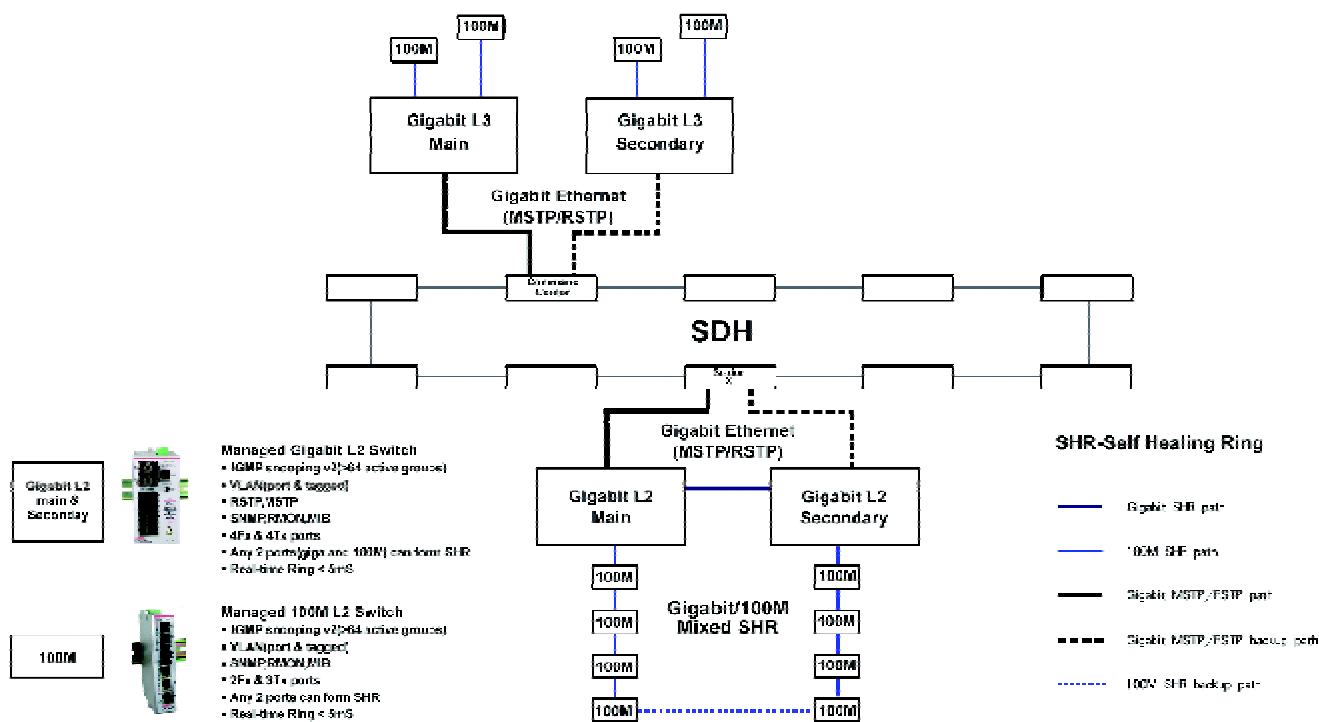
100M

100M

100M

100M

Gigabit L3 Main

Gigabit L3 Secondary

Gigabit Ethernet (MSTP/RSTP)

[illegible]

SDH

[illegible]

Gigabit Ethernet (MSTP/RSTP)

Gigabit L2 Main

Gigabit L2 Secondary

SHR-Self Healing Ring

Gigabit SHR path

100M SHR path

Gigabit MSTP/RSTP path

Gigabit MSTP/RSTP backup path

100M SHR backup path

Gigabit L2 main & Seconday

Managed Gigabit L2 Switch
• IGMP snooping v2(>64 active groups)
• VLAN(port & tagged)
• RSTP/MSTP
• SNMP/RMON/MIB
• 4Fx & 4Tx ports
• Any 2 ports(giga and 100M) can form SHR
• Real-time Ring < 5mS

100M

Managed 100M L2 Switch
• IGMP snooping v2(>64 active groups)
• VLAN(port & tagged)
• SNMP/RMON/MIB
• 2Fx & 3Tx ports
• Any 2 ports can form SHR
• Real-time Ring < 5mS

100M

100M

100M

100M

Gigabit/100M Mixed SHR

100M

100M

100M

100M